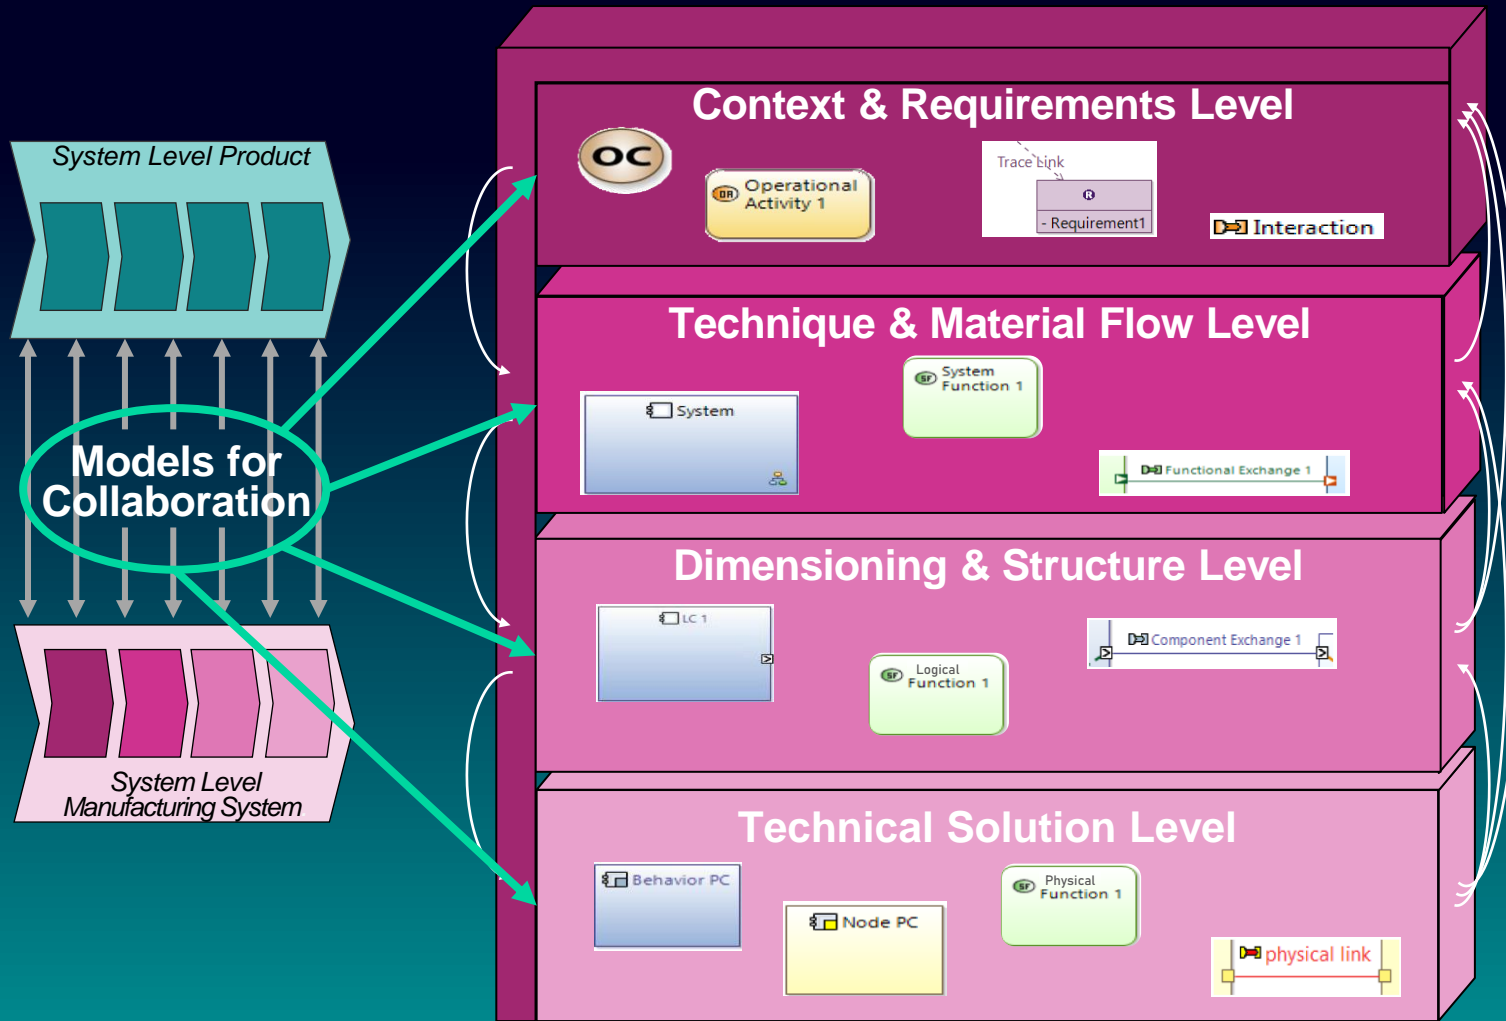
System Level Product

Models for Collaboration

System Level Manufacturing System

Context & Requirements Level

OC

OA Operational Activity 1

Trace Link

R

- Requirement1

Interaction

Technique & Material Flow Level

System

SF System Function 1

Functional Exchange 1

Dimensioning & Structure Level

LC 1

Component Exchange 1

SF Logical Function 1

Technical Solution Level

Behavior PC

Node PC

SF Physical Function 1

physical link